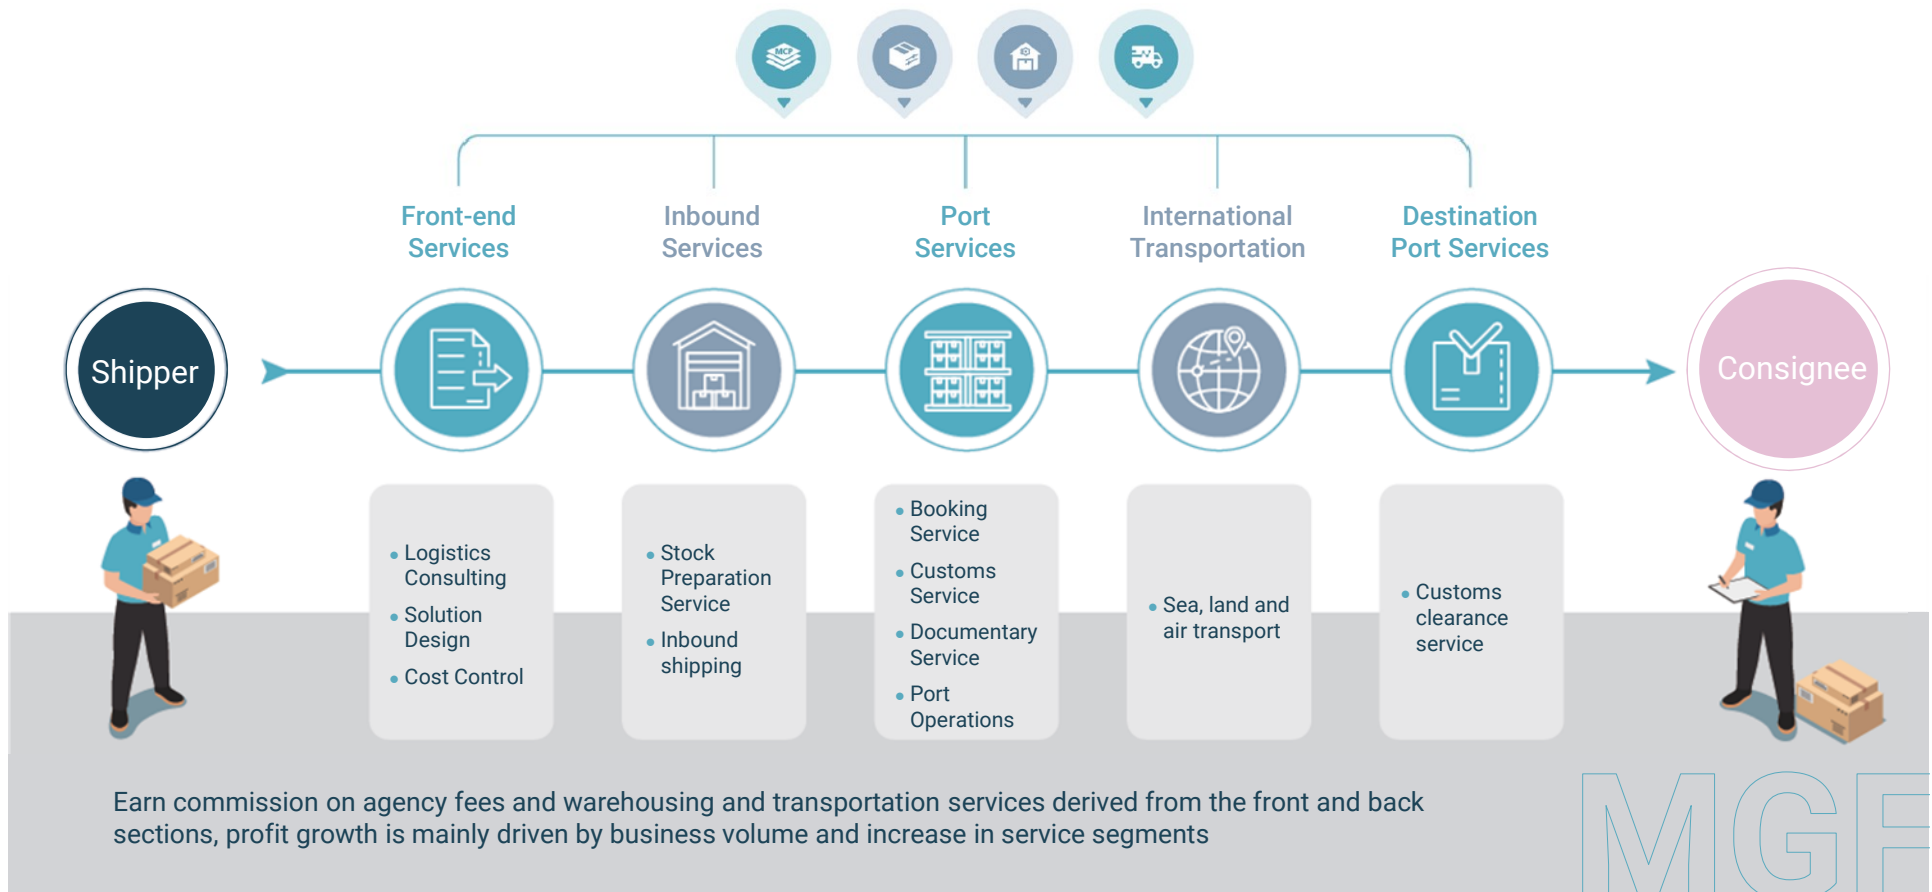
MCF

Front-end Services

Inbound Services

Port Services

International Transportation

Destination Port Services

Shipper

Consignee

- Logistics Consulting
- Solution Design
- Cost Control

- Stock Preparation Service
- Inbound shipping

- Booking Service
- Customs Service
- Documentary Service
- Port Operations

- Sea, land and air transport

- Customs clearance service

Earn commission on agency fees and warehousing and transportation services derived from the front and back sections, profit growth is mainly driven by business volume and increase in service segments

MGF